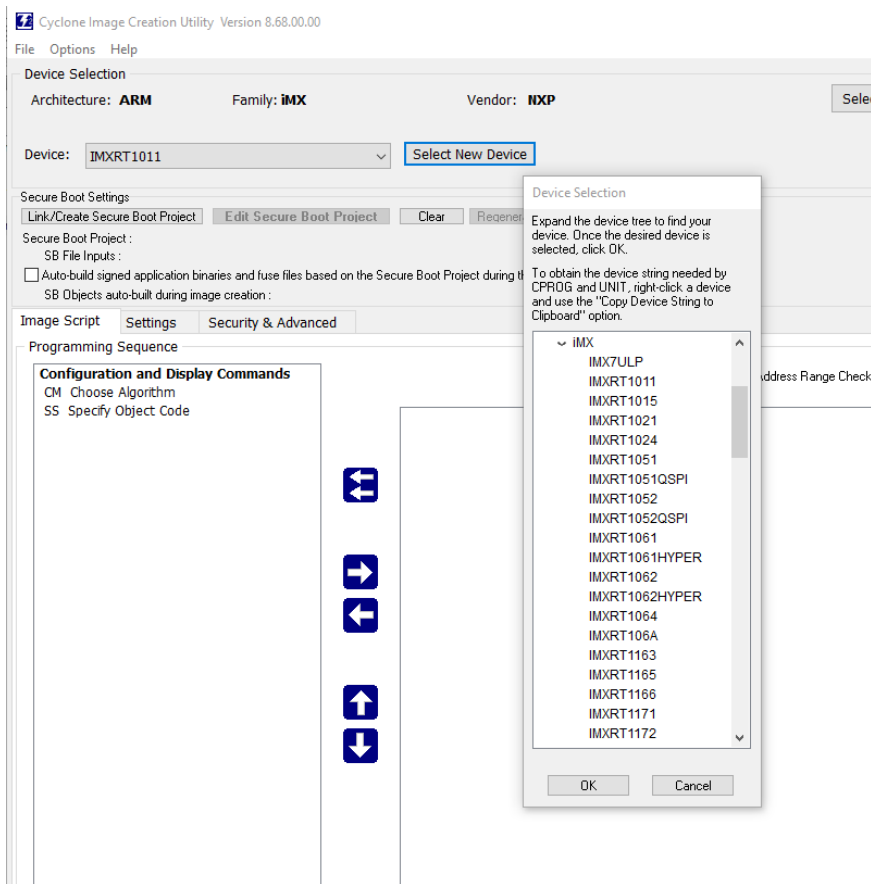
Cyclone Image Creation Utility Version 8.68.00.00

File Options Help

Device Selection

Architecture: ARM Family: iMX Vendor: NXP

Sele

Device: IMXRT1011

Select New Device

Secure Boot Settings

Link/Create Secure Boot Project

Edit Secure Boot Project

Clear

Regener

Secure Boot Project :

SB File Inputs :

Auto-build signed application binaries and fuse files based on the Secure Boot Project during th

SB Objects auto-built during image creation :

Image Script

Settings

Security & Advanced

Programming Sequence

Configuration and Display Commands

CM Choose Algorithm

SS Specify Object Code

ddress Range Check

Device Selection

Expand the device tree to find your device. Once the desired device is selected, click OK.

To obtain the device string needed by CPROG and UNIT, right-click a device and use the "Copy Device String to Clipboard" option.

iMX
IMX7ULP
IMXRT1011
IMXRT1015
IMXRT1021
IMXRT1024
IMXRT1051
IMXRT1051QSPI
IMXRT1052
IMXRT1052QSPI
IMXRT1061
IMXRT1061HYPER
IMXRT1062
IMXRT1062HYPER
IMXRT1064
IMXRT106A
IMXRT1163
IMXRT1165
IMXRT1166
IMXRT1171
IMXRT1172

OK

Cancel